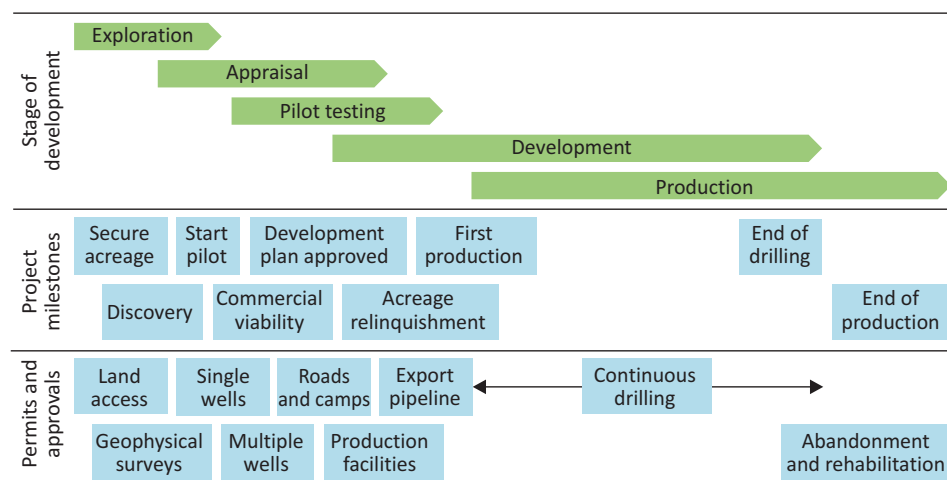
Stage of development

Exploration

Appraisal

Pilot testing

Development

Production

Project milestones

Secure acreage

Start pilot

Development plan approved

First production

End of drilling

Discovery

Commercial viability

Acreage relinquishment

End of production

Permits and approvals

Land access

Single wells

Roads and camps

Export pipeline

Continuous drilling

Geophysical surveys

Multiple wells

Production facilities

Abandonment and rehabilitation